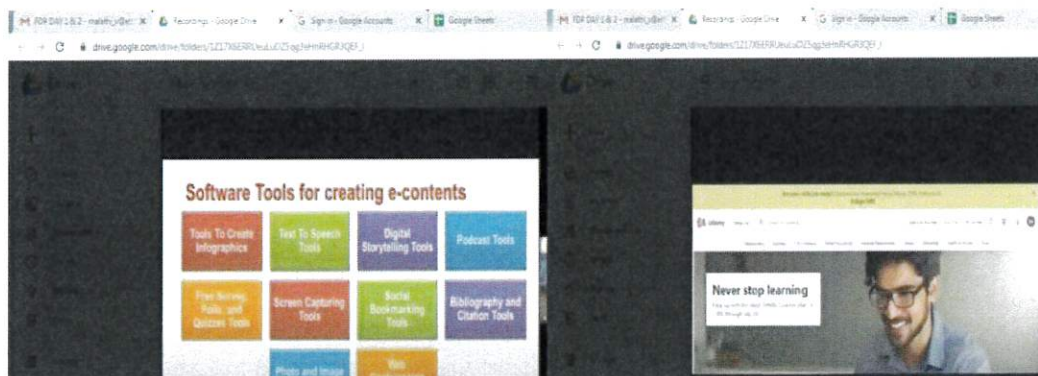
FDP DAY 1 & 2 - malathi.y@ ×
Recordings - Google Drive ×
Sign in - Google Accounts ×
Google Sheets
drive.google.com/drive/folders/1Z17X6ERRUeuLuDZ5qgJsHmRHGRJQEf_i

Software Tools for creating e-contents

Tools To Create Infographics
Text To Speech Tools
Digital Storytelling Tools
Podcast Tools
Free Survey, Polls, and Quizzes Tools
Screen Capturing Tools
Social Bookmarking Tools
Bibliography and Citation Tools
Photo and Image
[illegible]

FDP DAY 1 & 2 - malathi.y@ ×
Recordings - Google Drive ×
Sign in - Google Accounts ×
Google Sheets
drive.google.com/drive/folders/1Z17X6ERRUeuLuDZ5qgJsHmRHGRJQEf_i

Udemy

Never stop learning
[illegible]